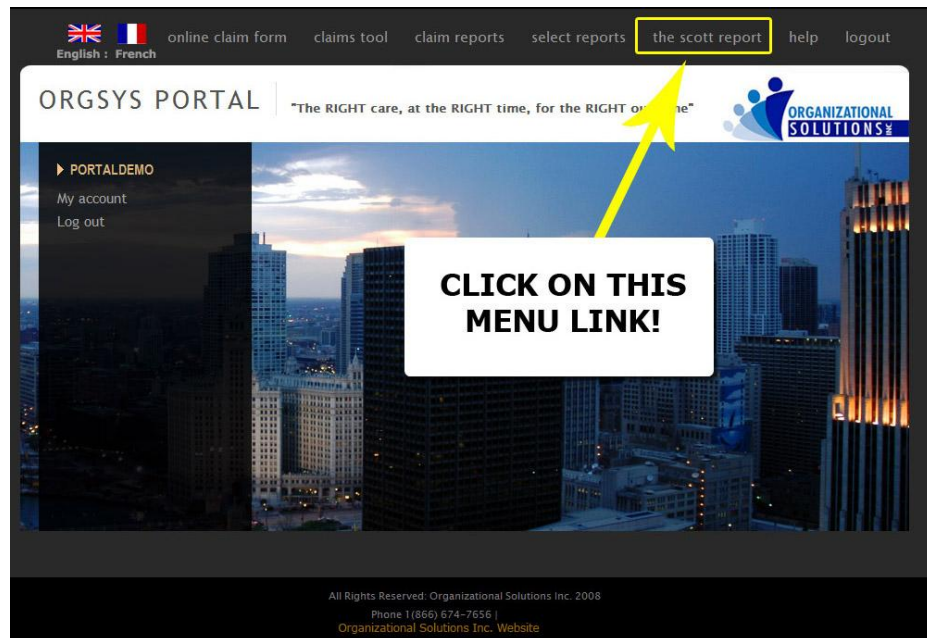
English : French online claim form claims tool claim reports select reports the scott report help logout

ORGSYS PORTAL "The RIGHT care, at the RIGHT time, for the RIGHT o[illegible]me"

ORGANIZATIONAL SOLUTIONS INC

PORTALDEMO
My account
Log out

CLICK ON THIS MENU LINK!

All Rights Reserved: Organizational Solutions Inc. 2008
Phone 1(866) 674-7656 |
Organizational Solutions Inc. Website